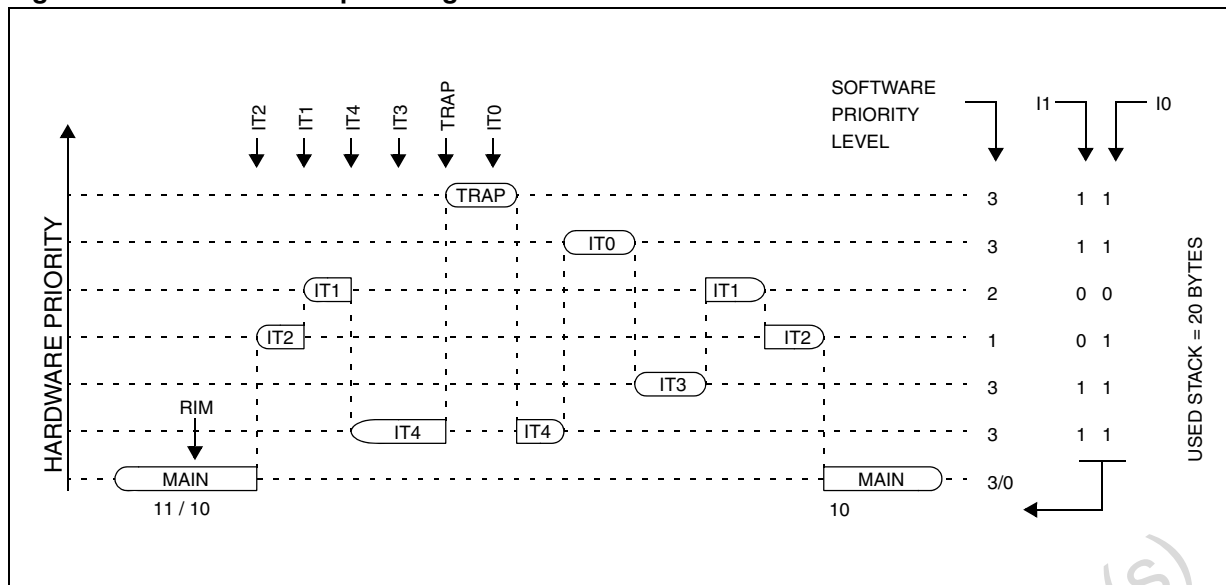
HARDWARE PRIORITY

IT2 IT1 IT4 IT3 TRAP IT0

SOFTWARE PRIORITY LEVEL

I1 I0

TRAP 3 1 1

IT0 3 1 1

IT1 IT1 2 0 0

IT2 IT2 1 0 1

IT3 3 1 1

RIM

IT4 IT4 3 1 1

MAIN MAIN 3/0

11 / 10

10

USED STACK = 20 BYTES